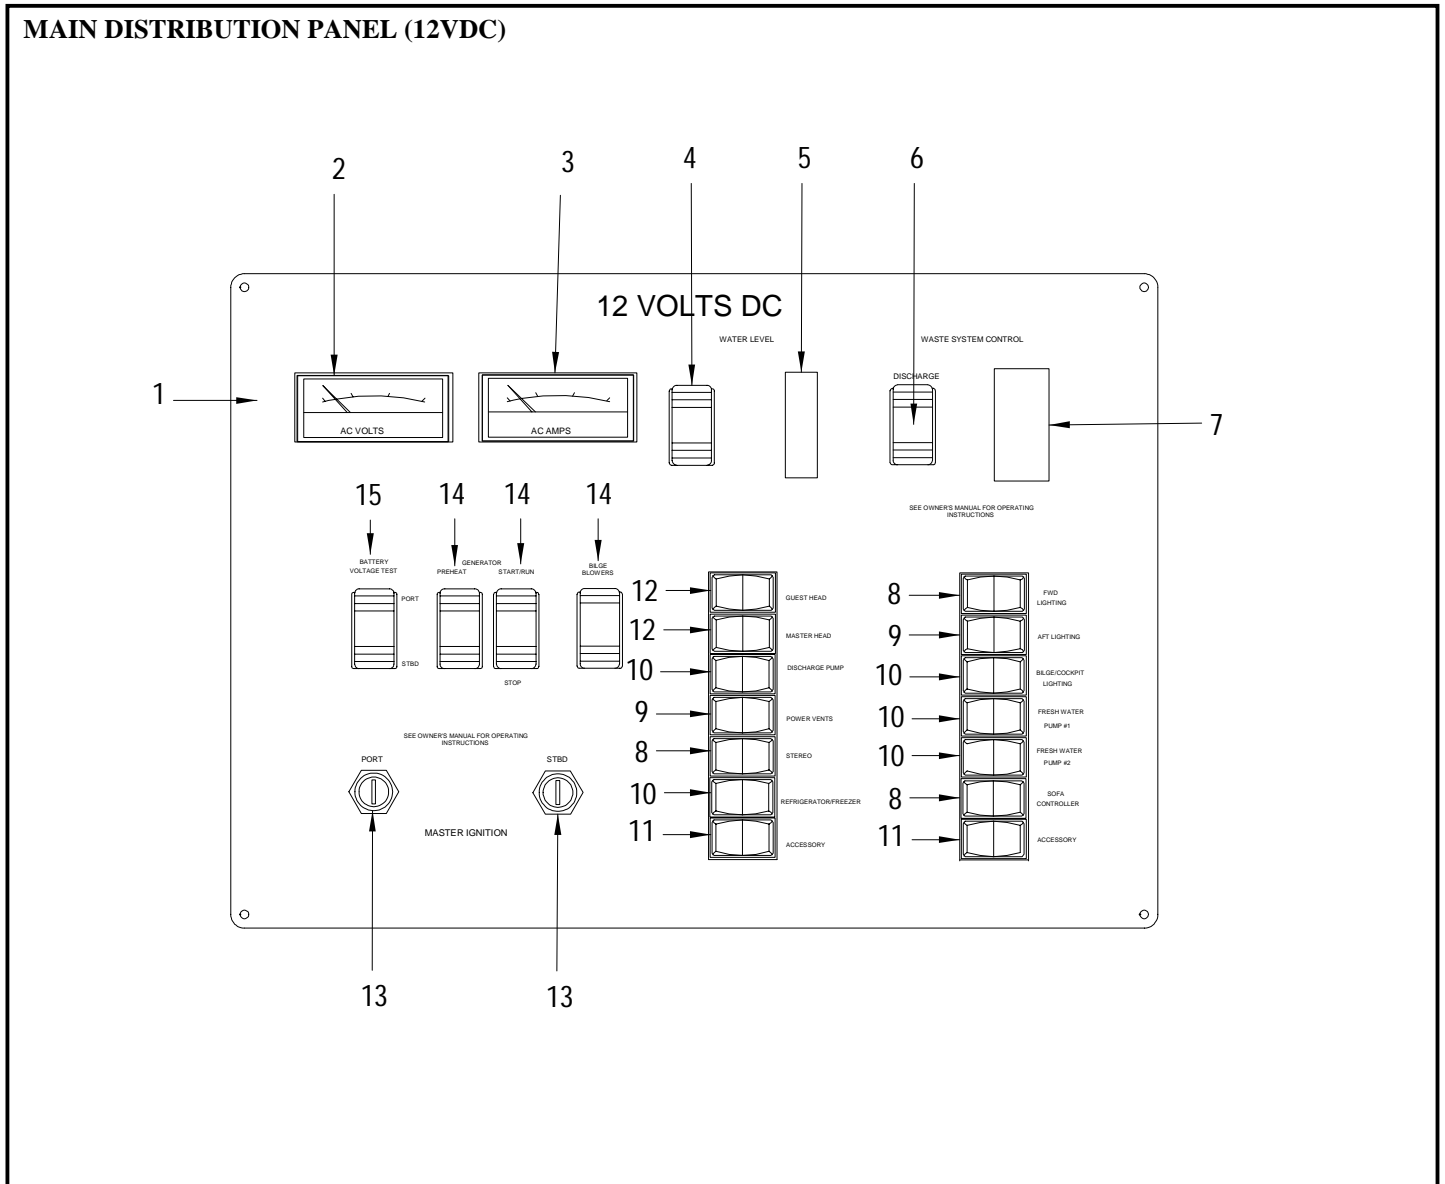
MAIN DISTRIBUTION PANEL (12VDC)

2
3
4
5
6

12 VOLTS DC

WATER LEVEL

WASTE SYSTEM CONTROL

1

AC VOLTS

AC AMPS

DISCHARGE

7

15
14
14
14

SEE OWNER'S MANUAL FOR OPERATING INSTRUCTIONS

BATTERY VOLTAGE TEST

GENERATOR

PREHEAT

START/RUN

BILGE BLOWERS

PORT

STBD

STOP

12 GUEST HEAD
12 MASTER HEAD
10 DISCHARGE PUMP
9 POWER VENTS
8 STEREO
10 REFRIGERATOR/FREEZER
11 ACCESSORY

8 FWD LIGHTING
9 AFT LIGHTING
10 BILGE/COCKPIT LIGHTING
10 FRESH WATER PUMP #1
10 FRESH WATER PUMP #2
8 SOFA CONTROLLER
11 ACCESSORY

SEE OWNER'S MANUAL FOR OPERATING INSTRUCTIONS

PORT

STBD

MASTER IGNITION

13
13